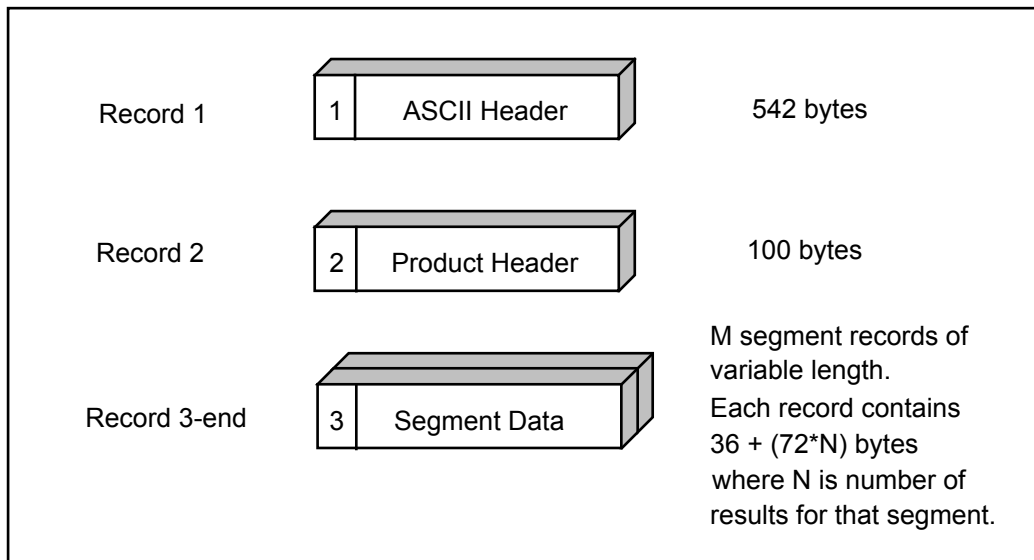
Record 1

1 ASCII Header

542 bytes

Record 2

2 Product Header

100 bytes

Record 3-end

3 Segment Data

M segment records of variable length.
Each record contains 36 + (72*N) bytes where N is number of results for that segment.